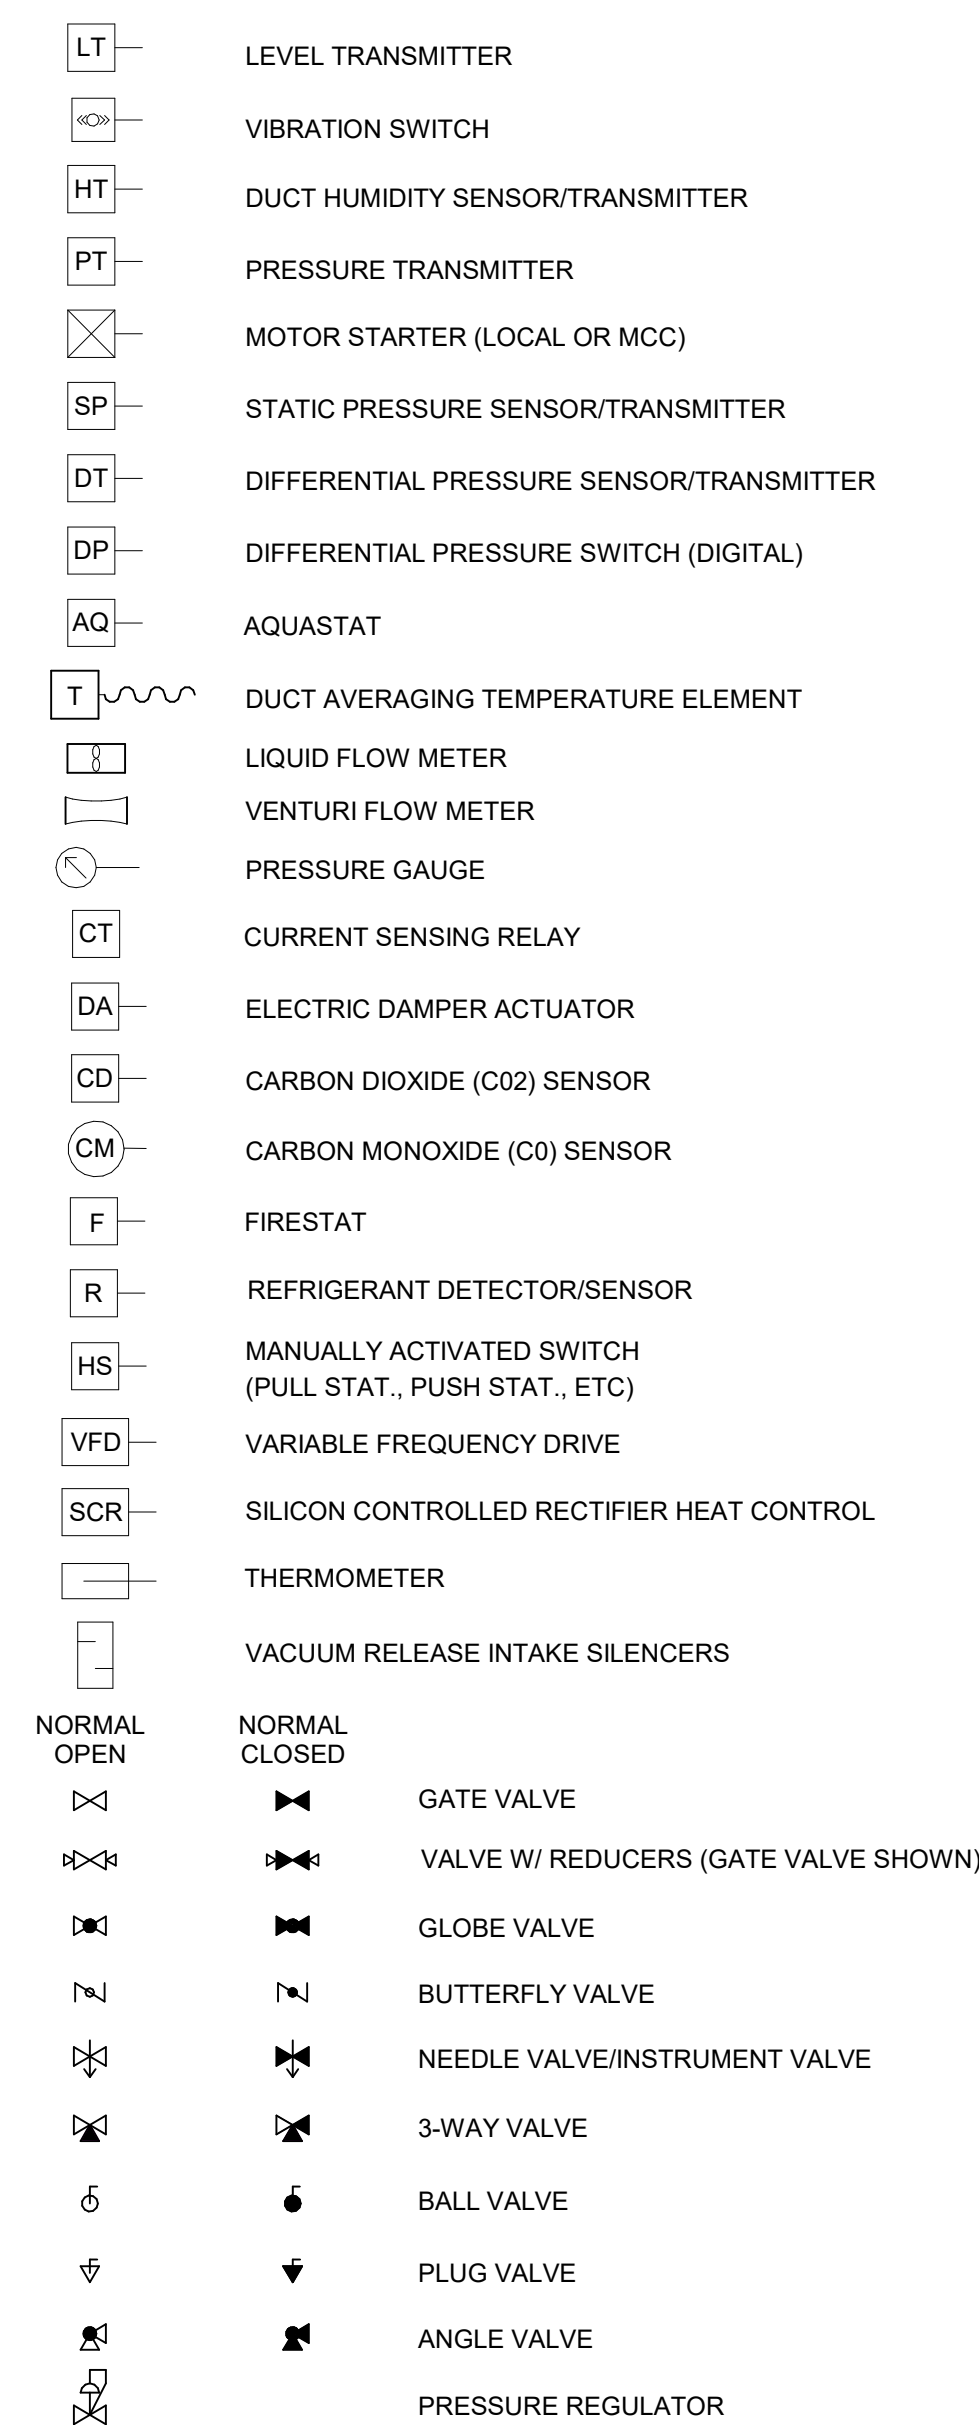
LT LEVEL TRANSMITTER

VIBRATION SWITCH

HT DUCT HUMIDITY SENSOR/TRANSMITTER

PT PRESSURE TRANSMITTER

MOTOR STARTER (LOCAL OR MCC)

SP STATIC PRESSURE SENSOR/TRANSMITTER

DT DIFFERENTIAL PRESSURE SENSOR/TRANSMITTER

DP DIFFERENTIAL PRESSURE SWITCH (DIGITAL)

AQ AQUASTAT

T DUCT AVERAGING TEMPERATURE ELEMENT

LIQUID FLOW METER

VENTURI FLOW METER

PRESSURE GAUGE

CT CURRENT SENSING RELAY

DA ELECTRIC DAMPER ACTUATOR

CD CARBON DIOXIDE (C02) SENSOR

CM CARBON MONOXIDE (C0) SENSOR

F FIRESTAT

R REFRIGERANT DETECTOR/SENSOR

HS MANUALLY ACTIVATED SWITCH (PULL STAT., PUSH STAT., ETC)

VFD VARIABLE FREQUENCY DRIVE

SCR SILICON CONTROLLED RECTIFIER HEAT CONTROL

THERMOMETER

VACUUM RELEASE INTAKE SILENCERS

NORMAL OPEN

NORMAL CLOSED

GATE VALVE

VALVE W/ REDUCERS (GATE VALVE SHOWN)

GLOBE VALVE

BUTTERFLY VALVE

NEEDLE VALVE/INSTRUMENT VALVE

3-WAY VALVE

BALL VALVE

PLUG VALVE

ANGLE VALVE

PRESSURE REGULATOR